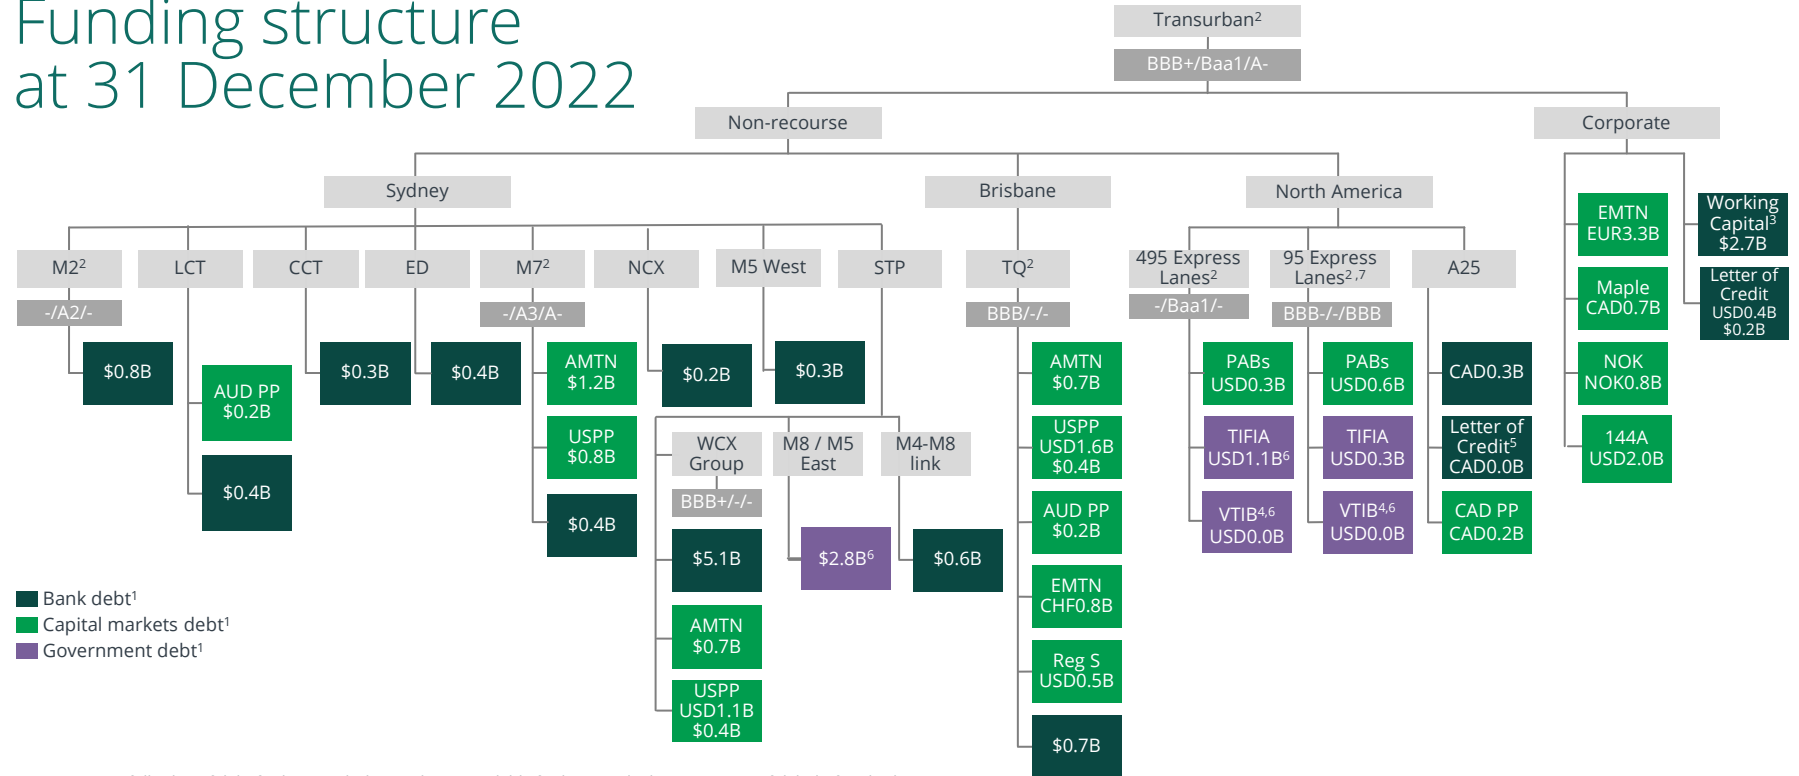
Funding structure at 31 December 2022

Transurban²
BBB+/Baa1/A-

Non-recourse

Corporate

Sydney

Brisbane

North America

M2²
-/A2/-
$0.8B

LCT
AUD PP
$0.2B
$0.4B

CCT
$0.3B

ED
$0.4B

M7²
-/A3/A-
AMTN
$1.2B
USPP
$0.8B
$0.4B

NCX
$0.2B

M5 West
$0.3B

STP

WCX Group
BBB+/-/-
$5.1B
AMTN
$0.7B
USPP
USD1.1B
$0.4B

M8 / M5 East
$2.8B⁶

M4-M8 link
$0.6B

TQ²
BBB-/-/-
AMTN
$0.7B
USPP
USD1.6B
$0.4B
AUD PP
$0.2B
EMTN
CHF0.8B
Reg S
USD0.5B
$0.7B

495 Express Lanes²
-/Baa1/-
PABs
USD0.3B
TIFIA
USD1.1B⁶
VTIB⁴,⁶
USD0.0B

95 Express Lanes²,⁷
BBB-/-/BBB
PABs
USD0.6B
TIFIA
USD0.3B
VTIB⁴,⁶
USD0.0B

A25
CAD0.3B
Letter of Credit⁵
CAD0.0B
CAD PP
CAD0.2B

EMTN
EUR3.3B
Maple
CAD0.7B
NOK
NOK0.8B
144A
USD2.0B

Working Capital³
$2.7B
Letter of Credit
USD0.4B
$0.2B

Bank debt¹
Capital markets debt¹
Government debt¹